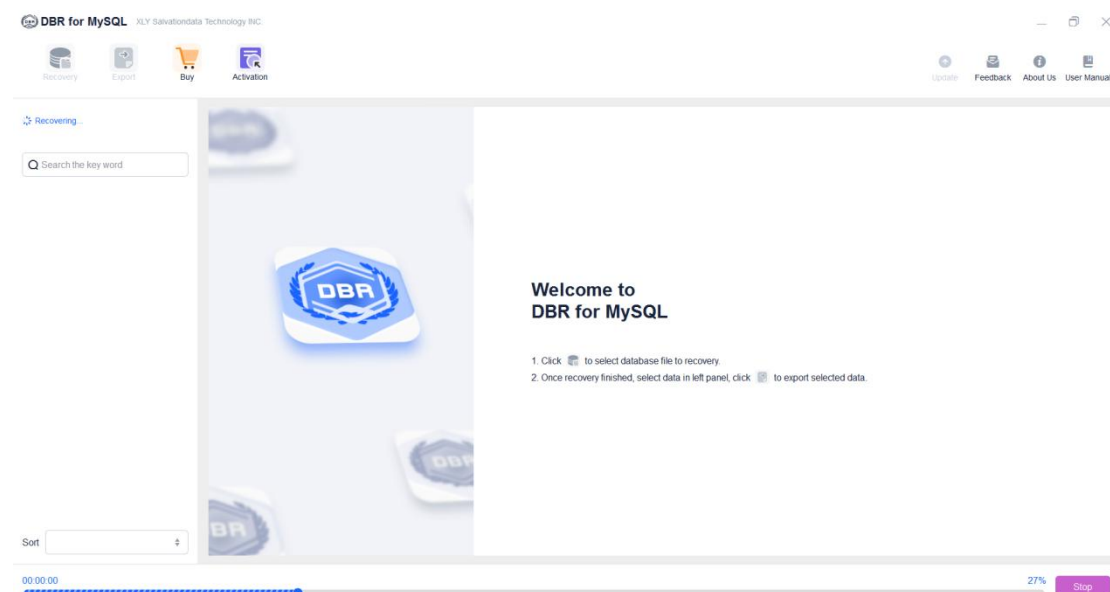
DBR for MySQL XLY Salvationdata Technology INC

Recovery Export Buy Activation

Update Feedback About Us User Manual

Recovering...

Search the key word

DBR

Welcome to
DBR for MySQL

1. Click to select database file to recovery.
2. Once recovery finished, select data in left panel, click to export selected data.

DBR

DBR

Sort

00:00:00

27%

Stop